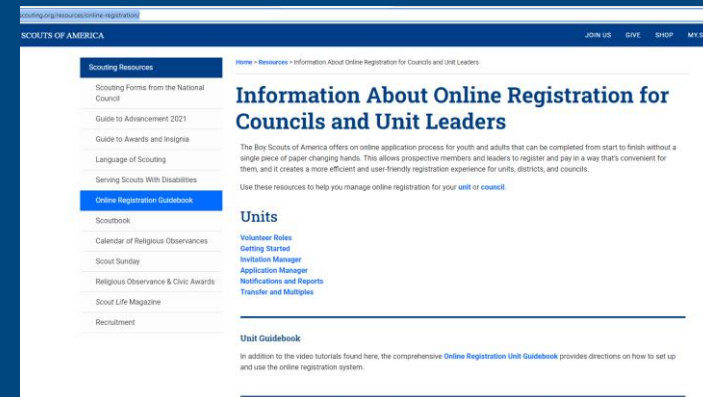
scouting.org/resources/online-registration/

SCOUTS OF AMERICA

JOIN US GIVE SHOP MY.S

Scouting Resources

Scouting Forms from the National Council

Guide to Advancement 2021

Guide to Awards and Insignia

Language of Scouting

Serving Scouts With Disabilities

Online Registration Guidebook

Scoutbook

Calendar of Religious Observances

Scout Sunday

Religious Observance & Civic Awards

Scout Life Magazine

Recruitment

Home » Resources » Information About Online Registration for Councils and Unit Leaders

Information About Online Registration for Councils and Unit Leaders

The Boy Scouts of America offers an online application process for youth and adults that can be completed from start to finish without a single piece of paper changing hands. This allows prospective members and leaders to register and pay in a way that's convenient for them, and it creates a more efficient and user-friendly registration experience for units, districts, and councils.

Use these resources to help you manage online registration for your unit or council.

Units

Volunteer Roles
Getting Started
Invitation Manager
Application Manager
Notifications and Reports
Transfer and Multiples

Unit Guidebook

In addition to the video tutorials found here, the comprehensive Online Registration Unit Guidebook provides directions on how to set up and use the online registration system.